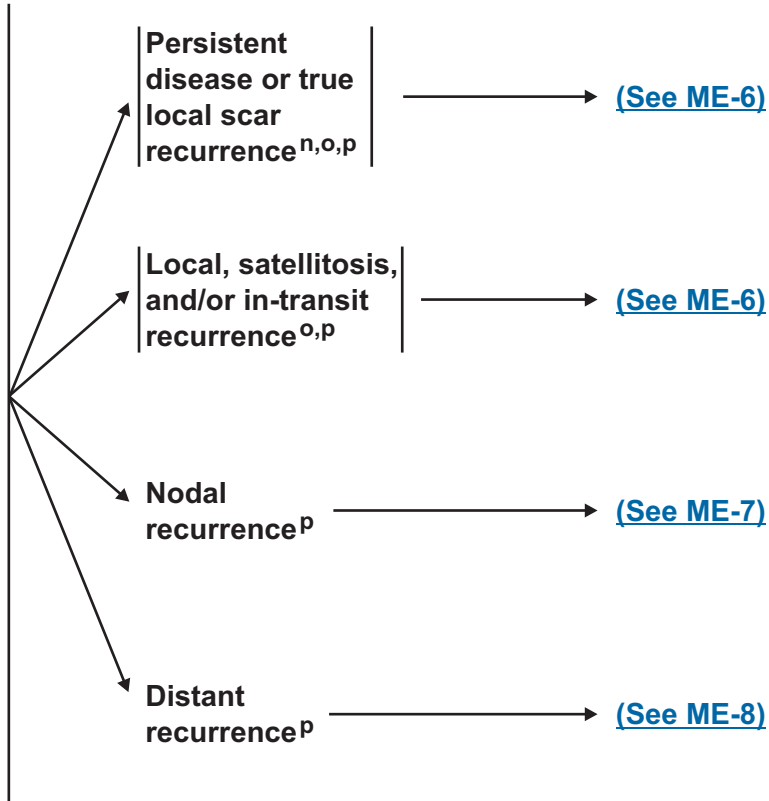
Persistent disease or true local scar recurrence$^{n,o,p}$

(See ME-6)

Local, satellitosis, and/or in-transit recurrence$^{o,p}$

(See ME-6)

Nodal recurrence$^{p}$

(See ME-7)

Distant recurrence$^{p}$

(See ME-8)